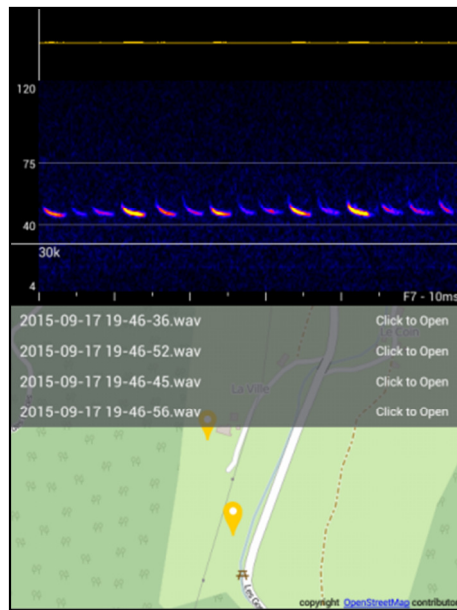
120

75

40

30k

4

F7 - 10ms

2015-09-17 19-46-36.wav Click to Open

2015-09-17 19-46-52.wav Click to Open

2015-09-17 19-46-45.wav Click to Open

2015-09-17 19-46-56.wav Click to Open

La Ville

copyright OpenStreetMap contributors